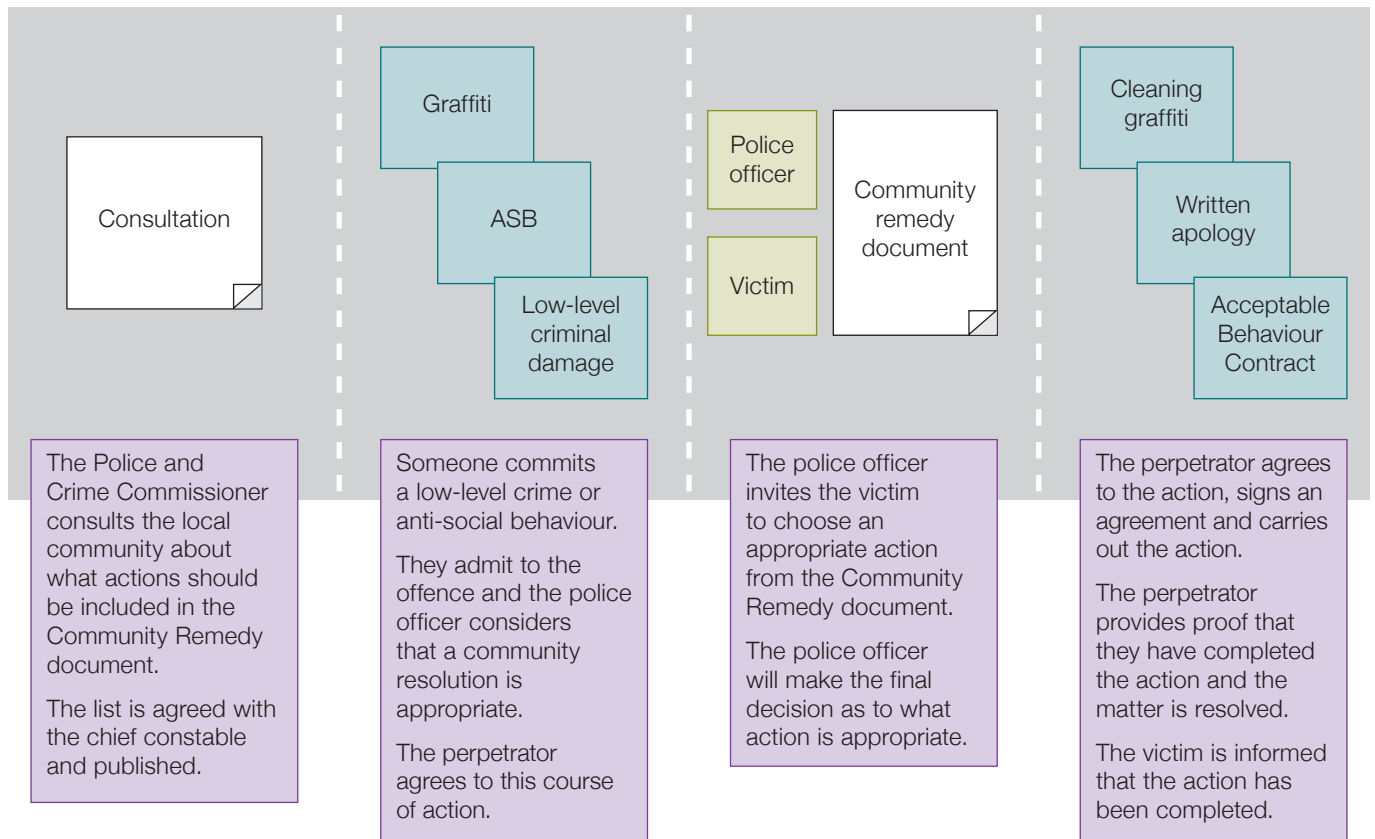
Consultation

The Police and Crime Commissioner consults the local community about what actions should be included in the Community Remedy document.

The list is agreed with the chief constable and published.

Graffiti

ASB

Low-level criminal damage

Someone commits a low-level crime or anti-social behaviour.

They admit to the offence and the police officer considers that a community resolution is appropriate.

The perpetrator agrees to this course of action.

Police officer

Victim

Community remedy document

The police officer invites the victim to choose an appropriate action from the Community Remedy document.

The police officer will make the final decision as to what action is appropriate.

Cleaning graffiti

Written apology

Acceptable Behaviour Contract

The perpetrator agrees to the action, signs an agreement and carries out the action.

The perpetrator provides proof that they have completed the action and the matter is resolved.

The victim is informed that the action has been completed.